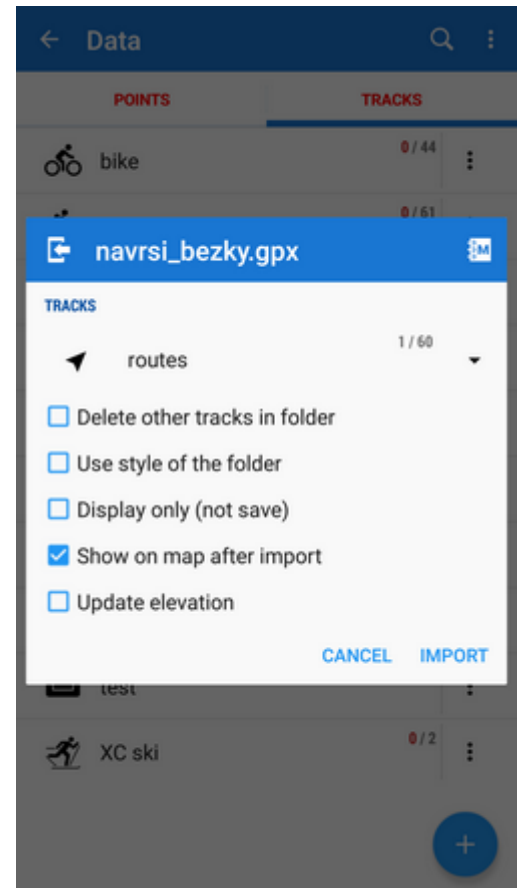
Data

POINTS

TRACKS

bike

0 / 44

0 / 61

navrsi_bezky.gpx

TRACKS

routes

1 / 60

Delete other tracks in folder

Use style of the folder

Display only (not save)

Show on map after import

Update elevation

CANCEL

IMPORT

test

XC ski

0 / 2